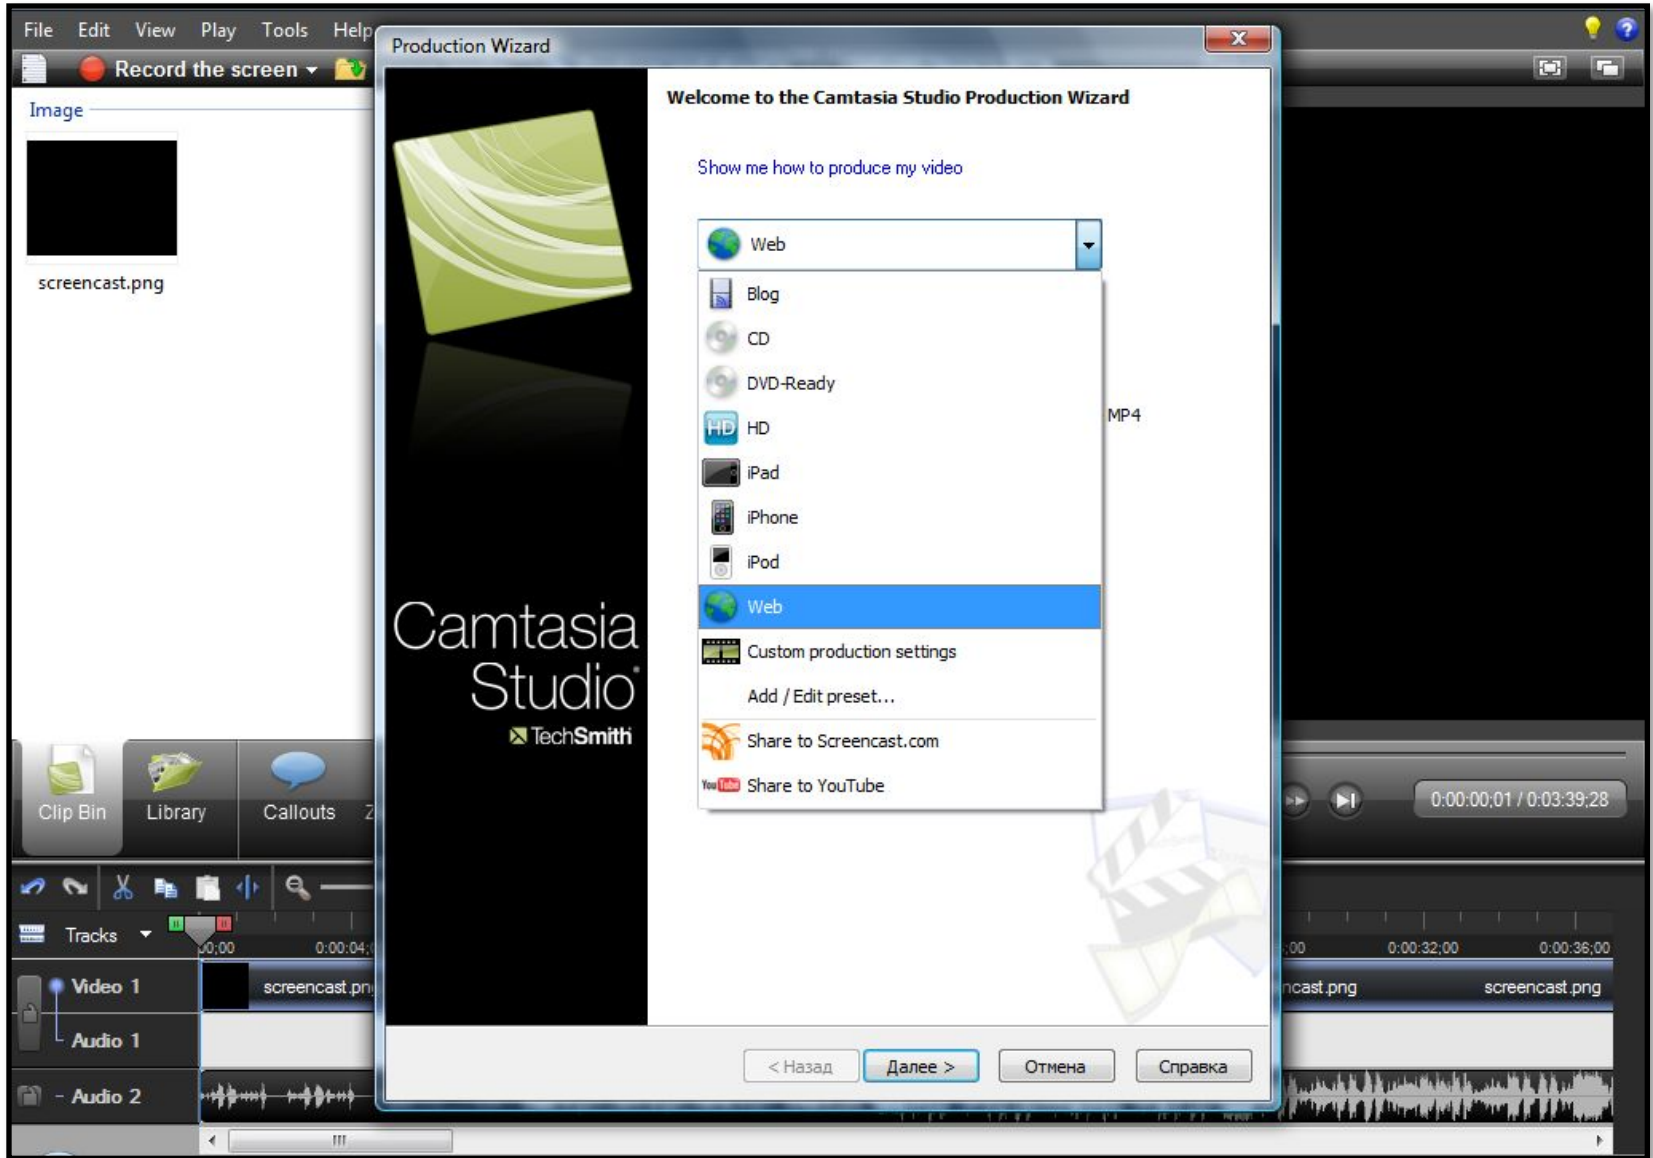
File Edit View Play Tools Help

Record the screen

Image

screencast.png

Production Wizard

Welcome to the Camtasia Studio Production Wizard

Show me how to produce my video

Web

Blog

CD

DVD-Ready

HD

iPad

iPhone

iPod

Web

Custom production settings

Add / Edit preset...

Share to Screencast.com

Share to YouTube

MP4

Camtasia Studio

TechSmith

< Назад

Далее >

Отмена

Справка

Clip Bin

Library

Callouts

0:00:00:01 / 0:03:39:28

Tracks

0:00

0:00:04

0:00:32;00

0:00:36;00

Video 1

screencast.pn

ncast.png

screencast.png

Audio 1

Audio 2